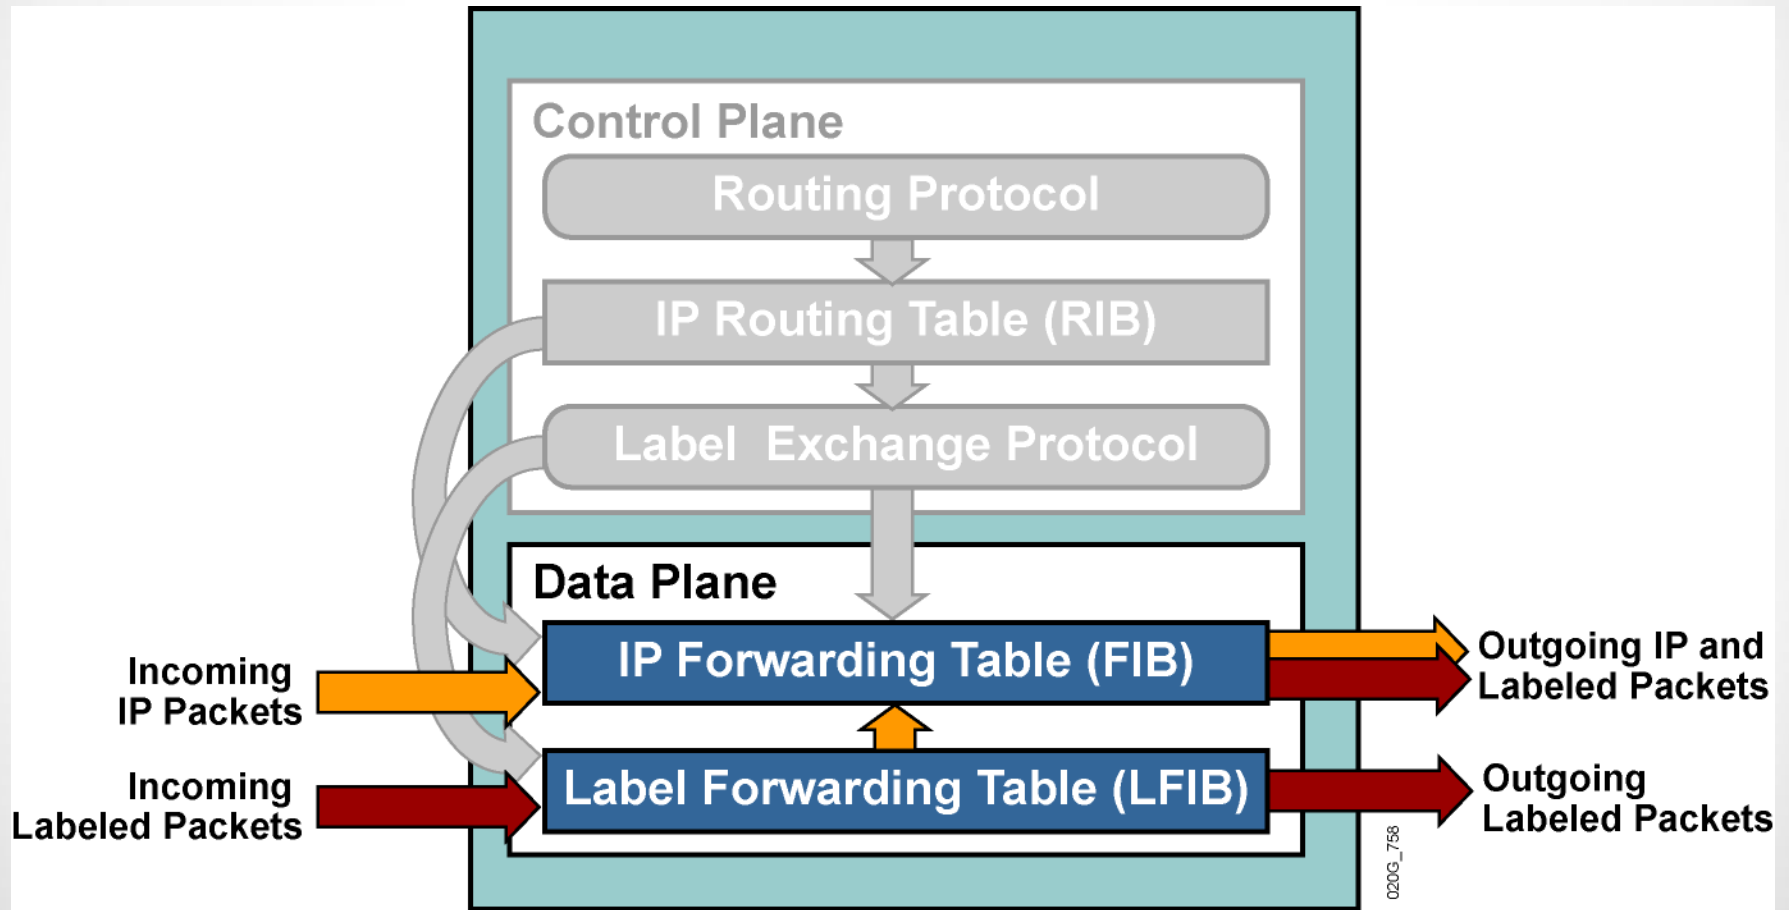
Control Plane

Routing Protocol

IP Routing Table (RIB)

Label Exchange Protocol

Data Plane

IP Forwarding Table (FIB)

Label Forwarding Table (LFIB)

Incoming IP Packets

Incoming Labeled Packets

Outgoing IP and Labeled Packets

Outgoing Labeled Packets

020G_758